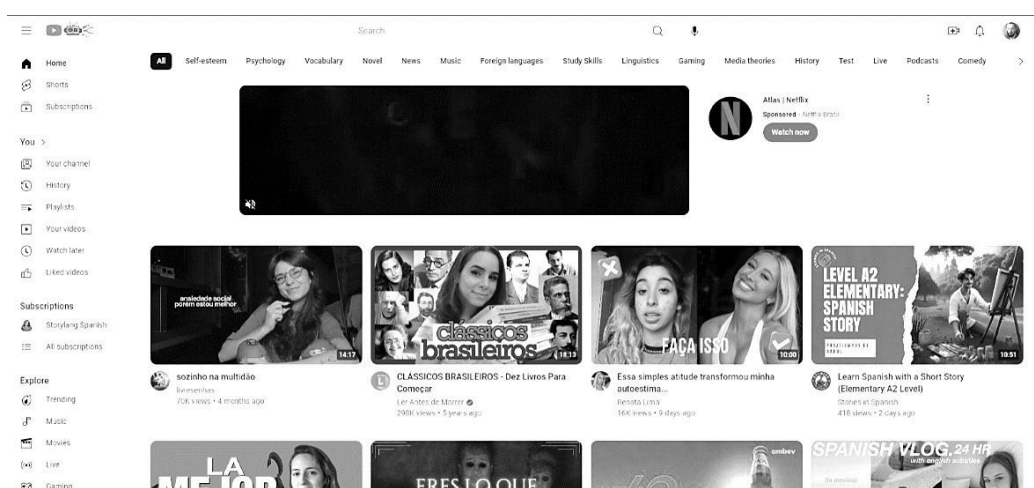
Search

All Self-esteem Psychology Vocabulary Novel News Music Foreign languages Study Skills Linguistics Gaming Media theories History Test Live Podcasts Comedy

Home
Shorts
Subscriptions

You >
Your channel
History
Playlists
Your videos
Watch later
Liked videos

Subscriptions
Storylang Spanish
All subscriptions

Explore
Trending
Music
Movies
Live
Gaming

Atlas | Netflix
Sponsored · Netflix Brasil
Watch now

ansiedade social porem estou melhor
14:17
sozinho na multidão
liviesenhas
70K views • 4 months ago

clássicos brasileiros
18:13
CLÁSSICOS BRASILEIROS - Dez Livros Para Começar
Ler Antes de Morrer
298K views • 5 years ago

FAÇA ISSO
10:00
Essa simples atitude transformou minha autoestima...
Renata Lima
36K views • 9 days ago

LEVEL A2 ELEMENTARY: SPANISH STORY
10:51
Learn Spanish with a Short Story (Elementary A2 Level)
Stories in Spanish
418 views • 2 days ago

LA MEJOR
ERES LO QUE
ambev
SPANISH VLOG 24 HR with english subtitles